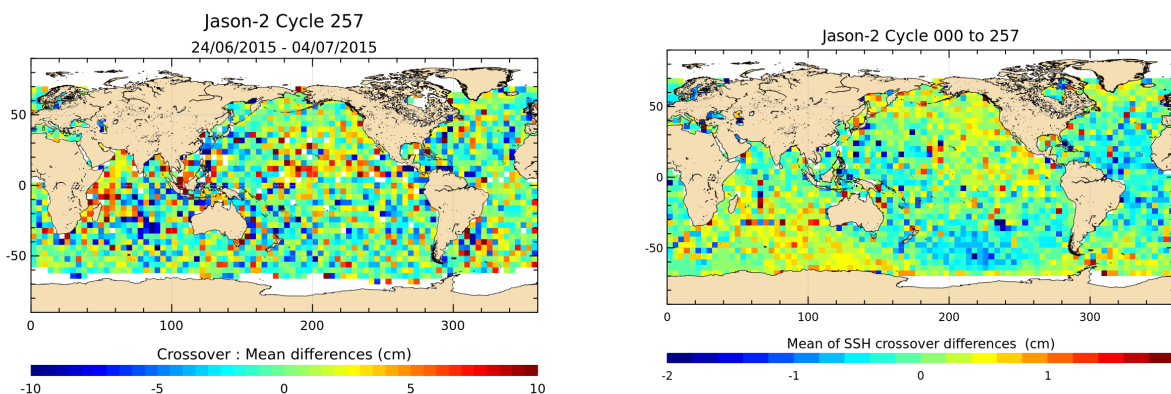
Jason-2 Cycle 257
24/06/2015 - 04/07/2015

50
0
-50
0
100
200
300

Crossover : Mean differences (cm)
-10
-5
0
5
10

Jason-2 Cycle 000 to 257

50
0
-50
0
100
200
300

Mean of SSH crossover differences (cm)
-2
-1
0
1